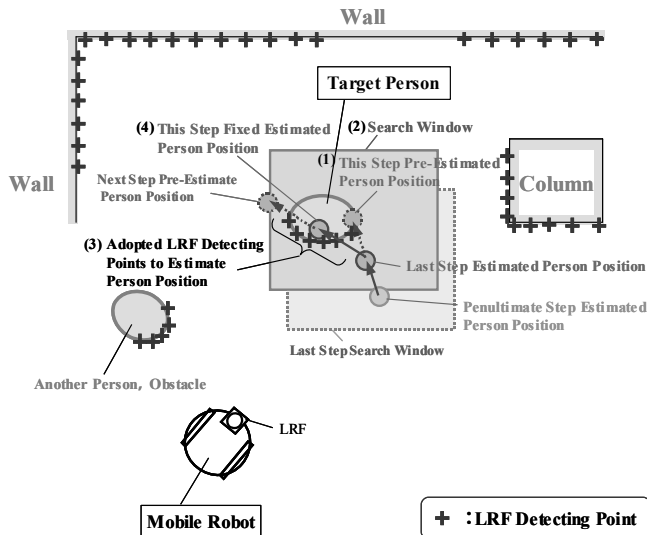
Wall

Target Person

(4) This Step Fixed Estimated Person Position

(2) Search Window

(1) This Step Pre-Estimated Person Position

Wall

Next Step Pre-Estimate Person Position

Column

(3) Adopted LRF Detecting Points to Estimate Person Position

Last Step Estimated Person Position

Penultimate Step Estimated Person Position

Last Step Search Window

Another Person, Obstacle

LRF

Mobile Robot

+ : LRF Detecting Point